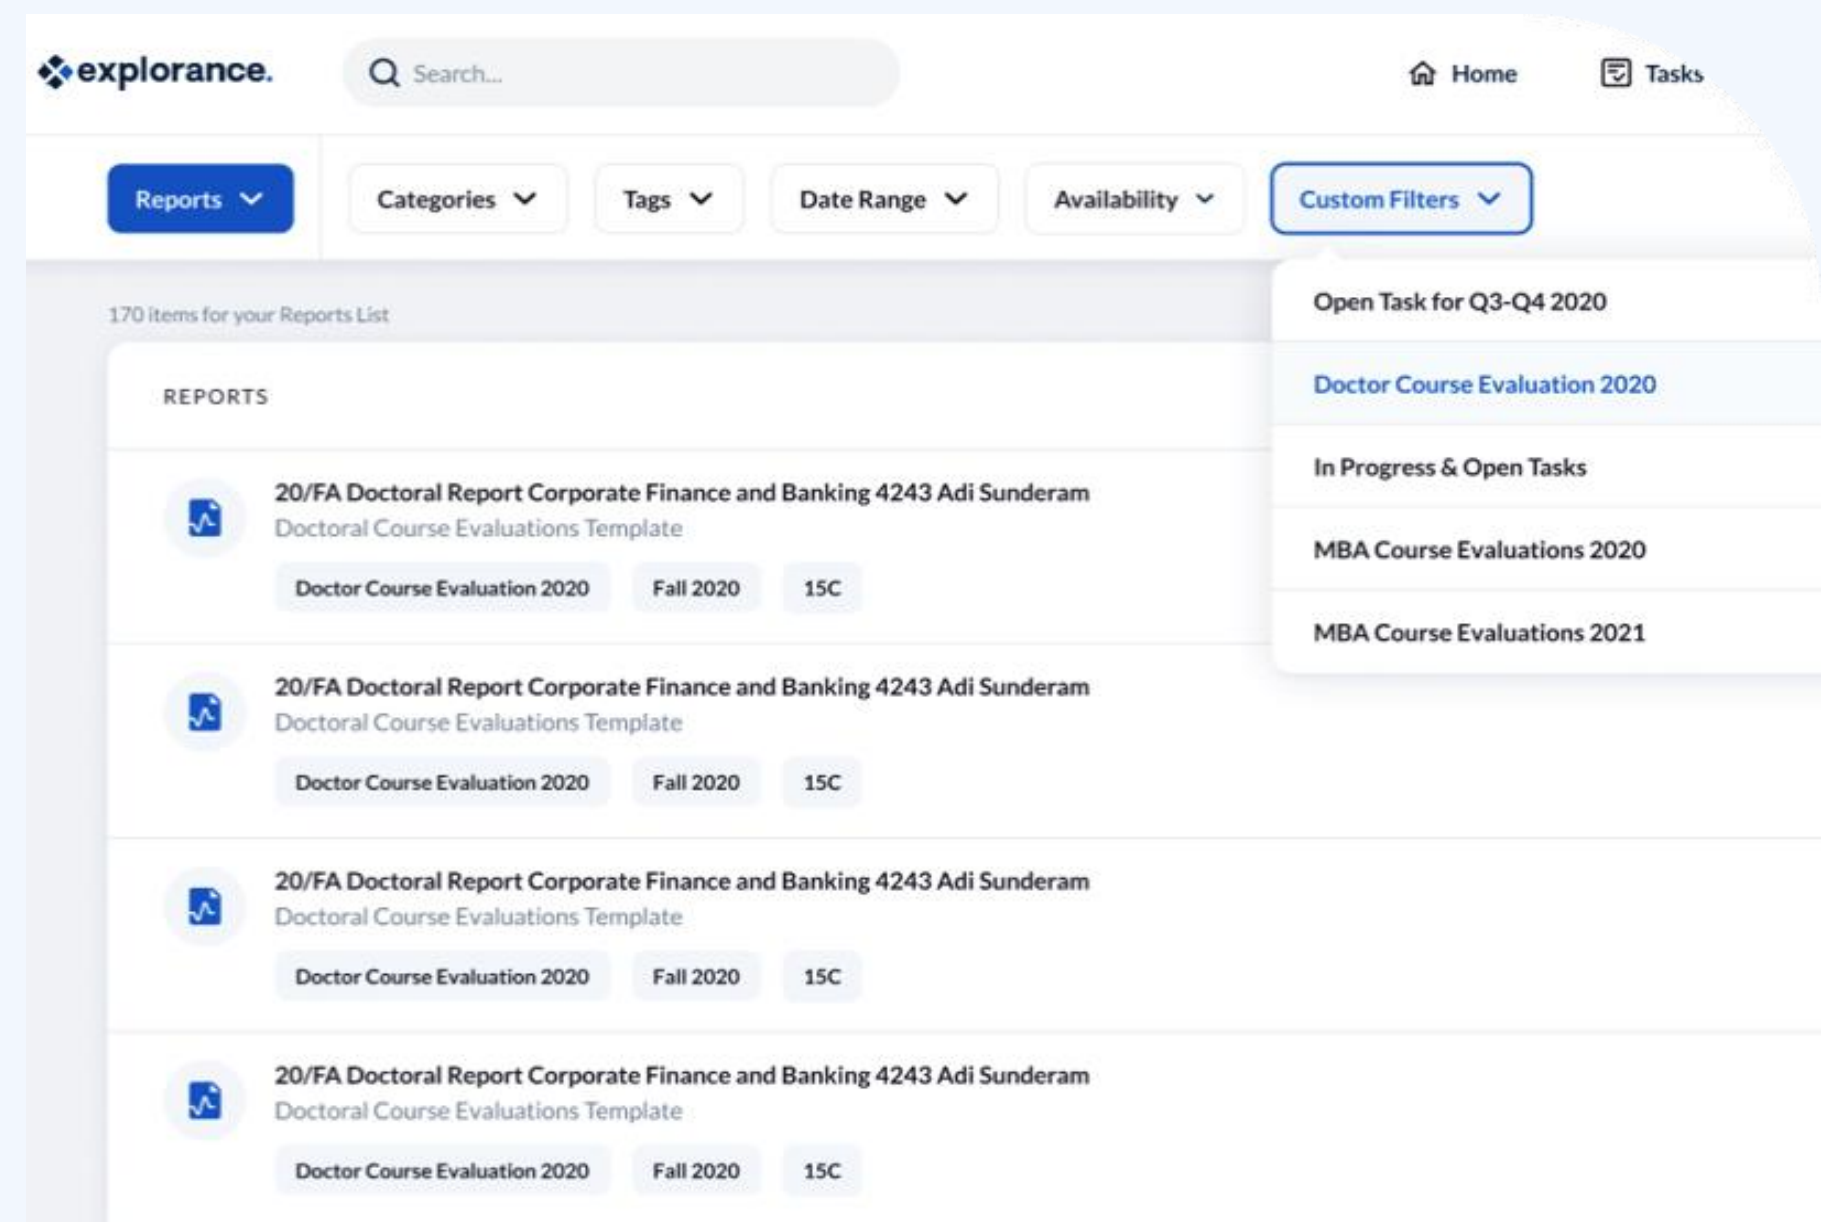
explorance.

Search...

Home

Tasks

Reports

Categories

Tags

Date Range

Availability

Custom Filters

Open Task for Q3-Q4 2020

Doctor Course Evaluation 2020

In Progress & Open Tasks

MBA Course Evaluations 2020

MBA Course Evaluations 2021

170 items for your Reports List

REPORTS

20/FA Doctoral Report Corporate Finance and Banking 4243 Adi Sunderam
Doctoral Course Evaluations Template
Doctor Course Evaluation 2020 Fall 2020 15C

20/FA Doctoral Report Corporate Finance and Banking 4243 Adi Sunderam
Doctoral Course Evaluations Template
Doctor Course Evaluation 2020 Fall 2020 15C

20/FA Doctoral Report Corporate Finance and Banking 4243 Adi Sunderam
Doctoral Course Evaluations Template
Doctor Course Evaluation 2020 Fall 2020 15C

20/FA Doctoral Report Corporate Finance and Banking 4243 Adi Sunderam
Doctoral Course Evaluations Template
Doctor Course Evaluation 2020 Fall 2020 15C